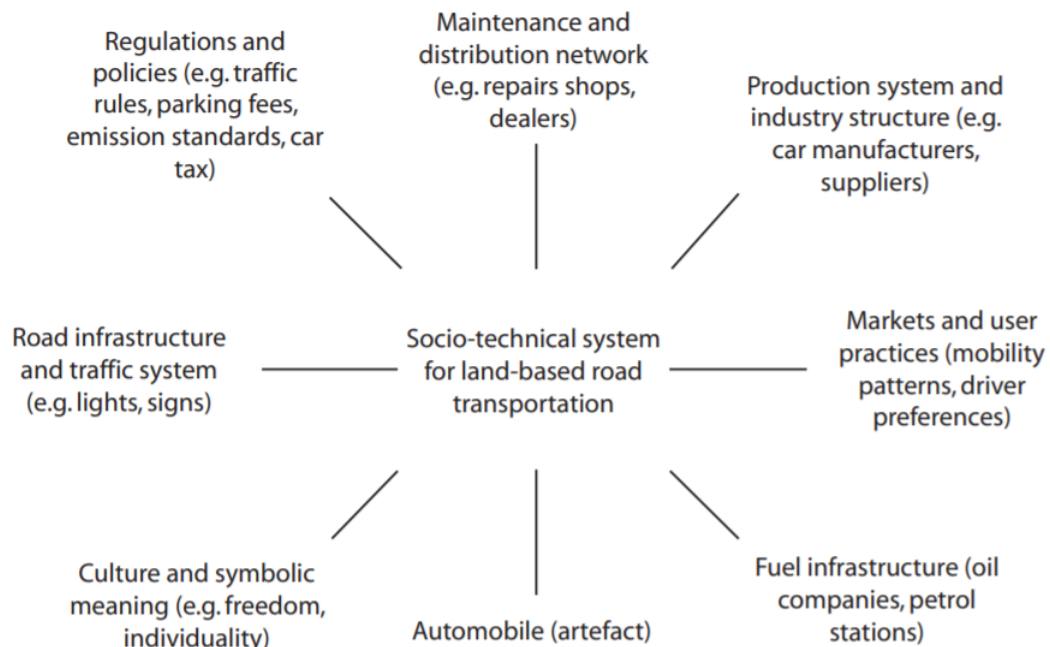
Maintenance and distribution network (e.g. repairs shops, dealers)

Regulations and policies (e.g. traffic rules, parking fees, emission standards, car tax)

Production system and industry structure (e.g. car manufacturers, suppliers)

Road infrastructure and traffic system (e.g. lights, signs)

Socio-technical system for land-based road transportation

Markets and user practices (mobility patterns, driver preferences)

Culture and symbolic meaning (e.g. freedom, individuality)

Automobile (artefact)

Fuel infrastructure (oil companies, petrol stations)